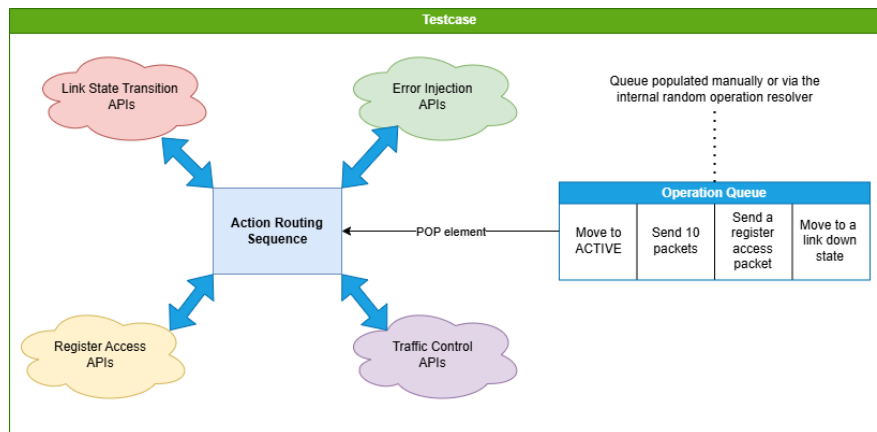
Testcase

Link State Transition APIs

Error Injection APIs

Queue populated manually or via the internal random operation resolver

Action Routing Sequence

POP element

Operation Queue

| Move to ACTIVE | Send 10 packets | Send a register access packet | Move to a link down state |
|---|---|---|---|

Register Access APIs

Traffic Control APIs